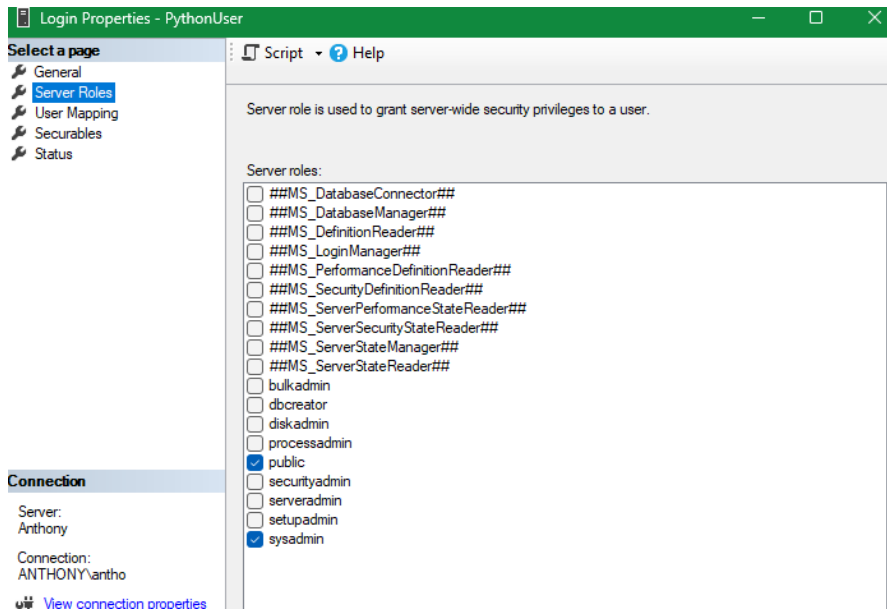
Login Properties - PythonUser

Select a page
General
Server Roles
User Mapping
Securables
Status

Script Help

Server role is used to grant server-wide security privileges to a user.

Server roles:
##MS_DatabaseConnector##
##MS_DatabaseManager##
##MS_DefinitionReader##
##MS_LoginManager##
##MS_PerformanceDefinitionReader##
##MS_SecurityDefinitionReader##
##MS_ServerPerformanceStateReader##
##MS_ServerSecurityStateReader##
##MS_ServerStateManager##
##MS_ServerStateReader##
bulkadmin
dbcreator
diskadmin
processadmin
public
securityadmin
serveradmin
setupadmin
sysadmin

Connection

Server:
Anthony

Connection:
ANTHONY\antho

View connection properties